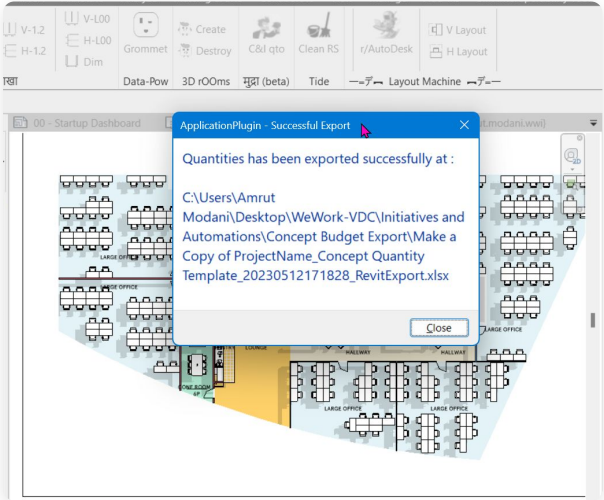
V-1.2
H-1.2
रखा
V-L00
H-L00
Dim
Grommet
Data-Pow
Create
Destroy
3D rOOms
C&I qto
मुद्रा (beta)
Clean RS
Tide
r/AutoDesk
V Layout
H Layout
—=दे— Layout Machine —=दे—

00 - Startup Dashboard
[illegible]t.modani.wwi)

ApplicationPlugin - Successful Export

Quantities has been exported successfully at :

C:\Users\Amrut Modani\Desktop\WeWork-VDC\Initiatives and Automations\Concept Budget Export\Make a Copy of ProjectName_Concept Quantity Template_20230512171828_RevitExport.xlsx

Close

LARGE OFFICE
LARGE OFFICE
LARGE OFFICE
LOUNGE
HALLWAY
HALLWAY
CONF ROOM
LARGE OFFICE
LARGE OFFICE